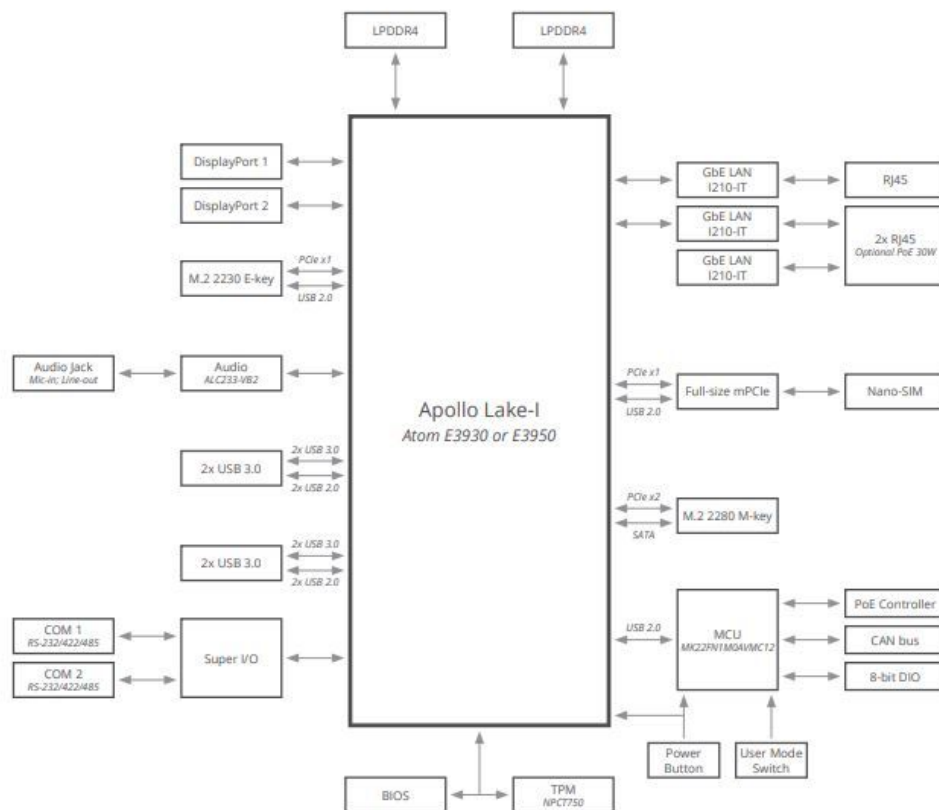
LPDDR4

LPDDR4

DisplayPort 1

DisplayPort 2

M.2 2230 E-key

PCIe x1

USB 2.0

Audio Jack
Mic-in; Line-out

Audio
ALC233-VB2

2x USB 3.0

2x USB 3.0

2x USB 2.0

2x USB 3.0

2x USB 3.0

2x USB 2.0

COM 1
RS-232/422/485

COM 2
RS-232/422/485

Super I/O

Apollo Lake-I
Atom E3930 or E3950

GbE LAN
I210-IT

RJ45

GbE LAN
I210-IT

2x RJ45
Optional PoE 30W

GbE LAN
I210-IT

PCIe x1

USB 2.0

Full-size mPCIe

Nano-SIM

PCIe x2

SATA

M.2 2280 M-key

USB 2.0

MCU
MK22FN1M0AVMC12

PoE Controller

CAN bus

8-bit DIO

Power Button

User Mode Switch

BIOS

TPM
NPCT750